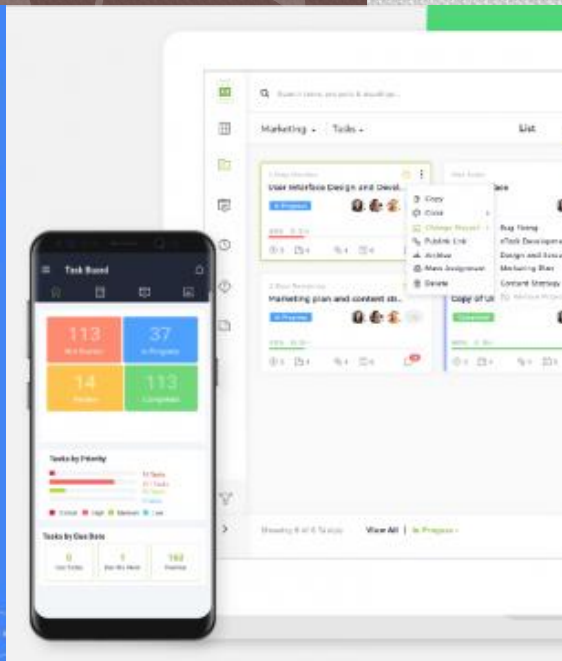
Marketing · Tasks · List

User Interface Design and Devel...

In Progress

Copy
Clone
Change Project
Public Link
Archive
Mass Assignment
Delete

Bug Fixing
Design and
Marketing Plan
Content Strategy

Marketing plan and content st...

In Progress

Copy of UI

Completed

View All | In Progress

Task Board

113
37
In Progress
14
113
Completed

Tasks by Priority

Critical High Medium Low

Tasks by Due Date

0
1
102